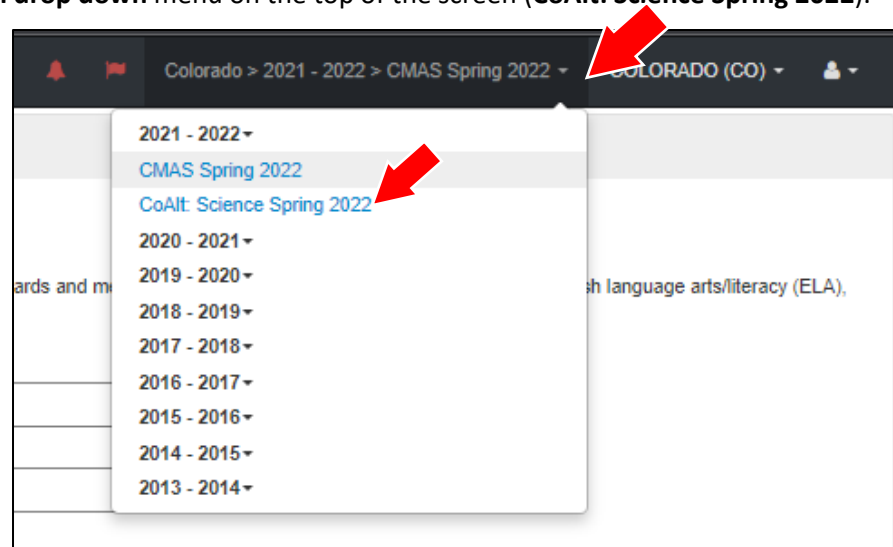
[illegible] drop down menu on the top of the screen (CoAlt: Science Spring 2022).

Colorado > 2021 - 2022 > CMAS Spring 2022

COLORADO (CO)

2021 - 2022

CMAS Spring 2022

CoAlt: Science Spring 2022

2020 - 2021

2019 - 2020

2018 - 2019

2017 - 2018

2016 - 2017

2015 - 2016

2014 - 2015

2013 - 2014

ards and m

sh language arts/literacy (ELA),